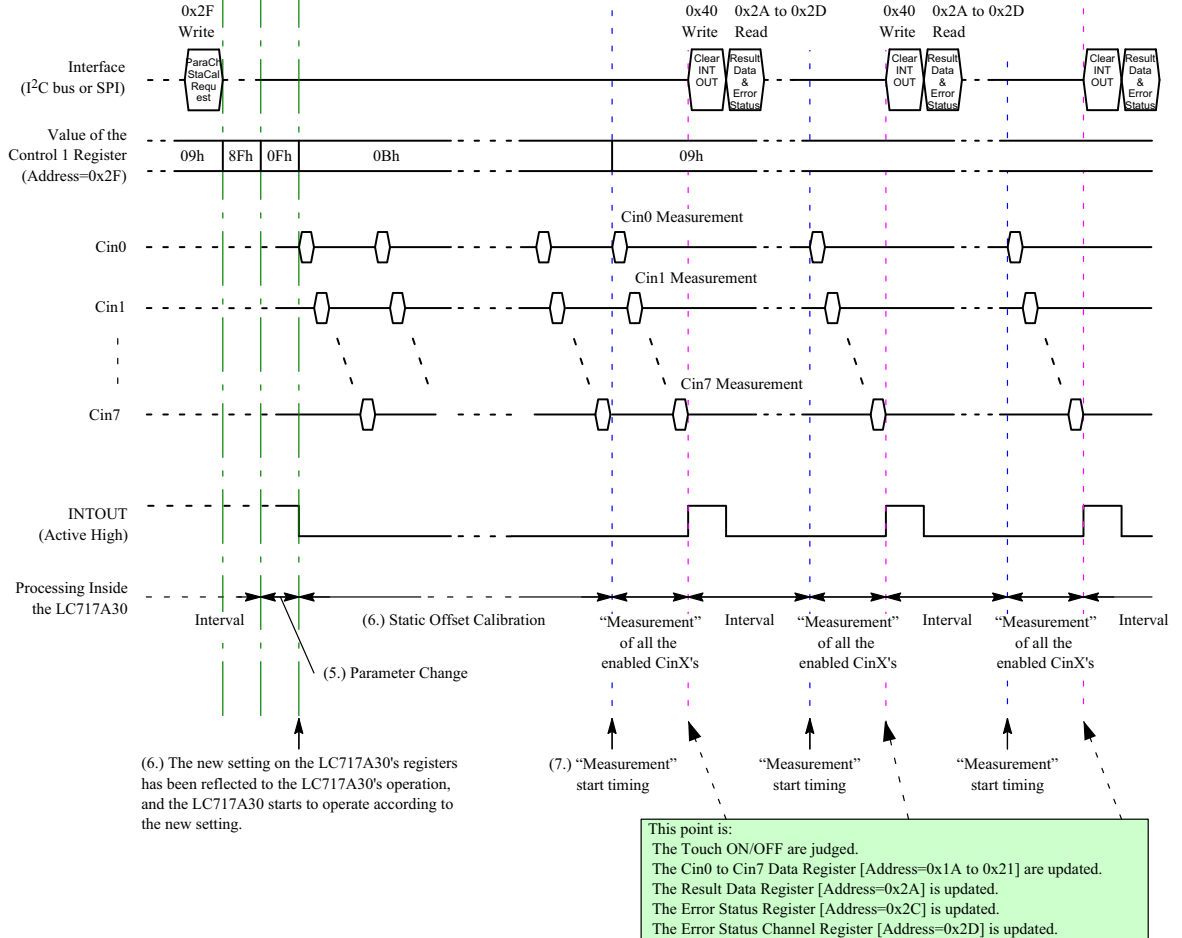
0x2F
Write

0x40
Write

0x2A to 0x2D
Read

0x40
Write

0x2A to 0x2D
Read

Interface
($I^2C$ bus or SPI)

ParaCh StaCal Requ est

Clear INT OUT

Result Data & Error Status

Clear INT OUT

Result Data & Error Status

Clear INT OUT

Result Data & Error Status

Value of the Control 1 Register (Address=0x2F)

09h

8Fh

0Fh

0Bh

09h

Cin0 Measurement

Cin0

Cin1 Measurement

Cin1

Cin7 Measurement

Cin7

INTOUT
(Active High)

Processing Inside the LC717A30

Interval

(6.) Static Offset Calibration

“Measurement” of all the enabled CinX's

Interval

“Measurement” of all the enabled CinX's

Interval

“Measurement” of all the enabled CinX's

Interval

(5.) Parameter Change

(6.) The new setting on the LC717A30's registers has been reflected to the LC717A30's operation, and the LC717A30 starts to operate according to the new setting.

(7.) “Measurement” start timing

“Measurement” start timing

“Measurement” start timing

This point is:
The Touch ON/OFF are judged.
The Cin0 to Cin7 Data Register [Address=0x1A to 0x21] are updated.
The Result Data Register [Address=0x2A] is updated.
The Error Status Register [Address=0x2C] is updated.
The Error Status Channel Register [Address=0x2D] is updated.